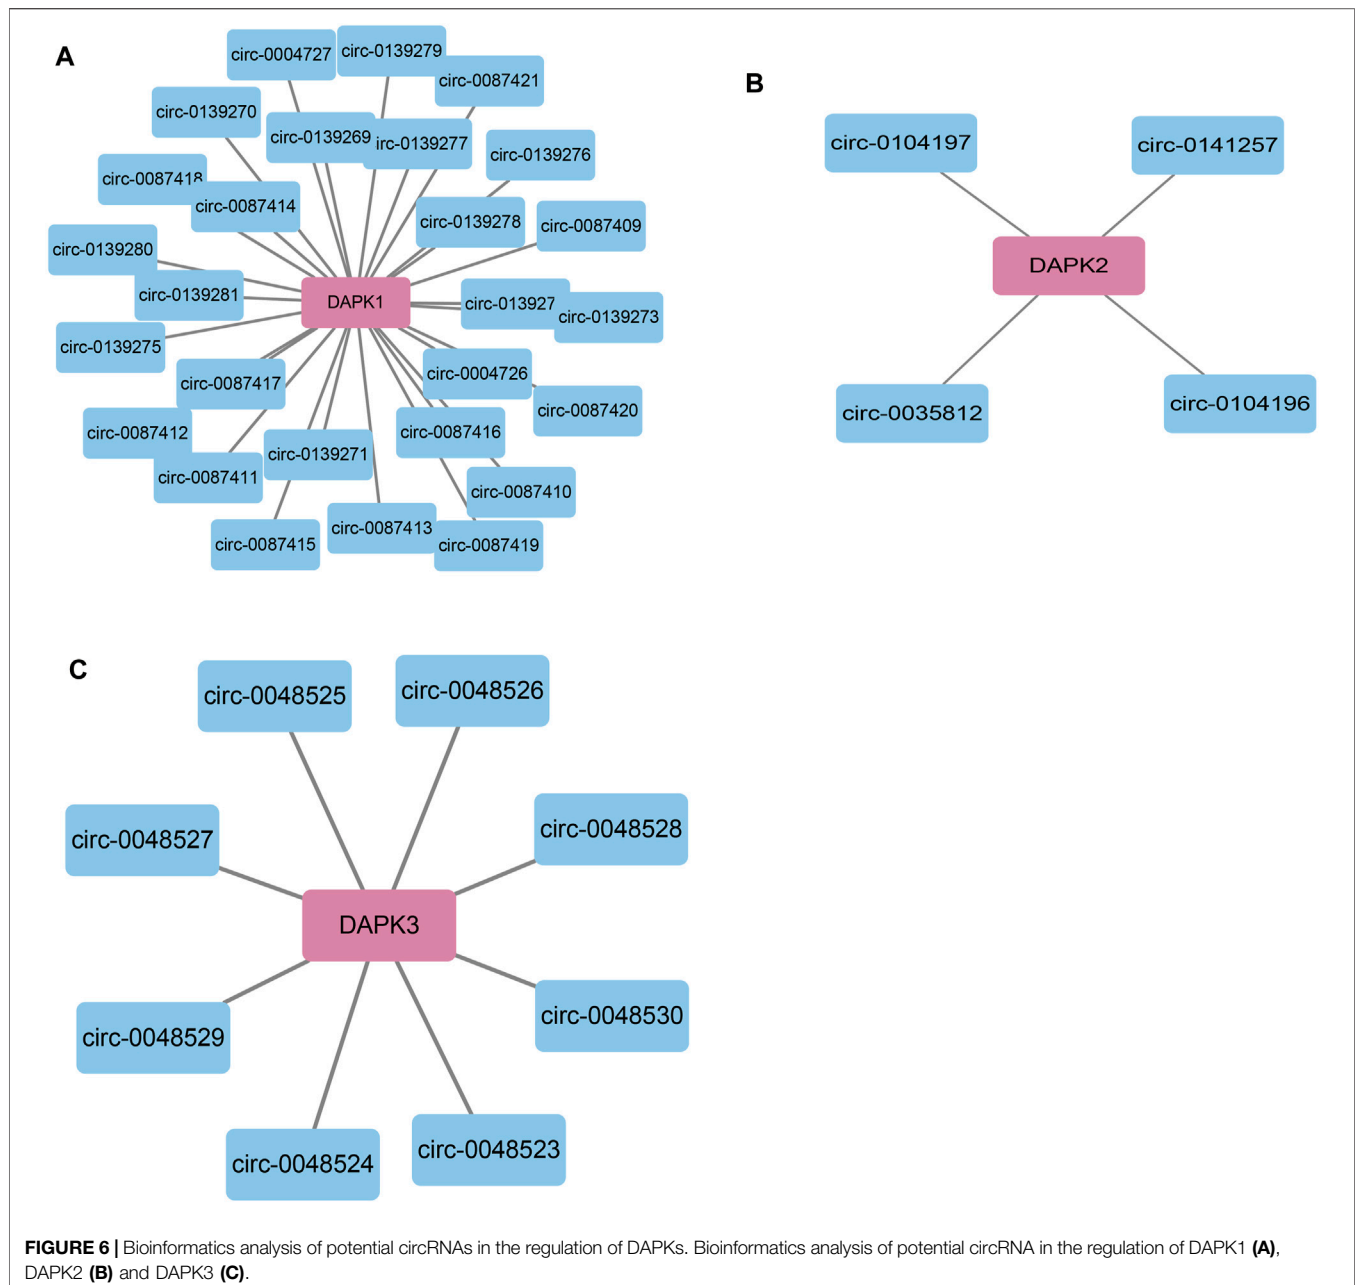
A

circ-0004727
circ-0139279
circ-0087421
circ-0139270
circ-0139269
irc-0139277
circ-0139276
circ-0087418
circ-0087414
circ-0139278
circ-0087409
circ-0139280
circ-0139281
DAPK1
circ-013927
circ-0139273
circ-0139275
circ-0087417
circ-0004726
circ-0087420
circ-0087412
circ-0087416
circ-0139271
circ-0087411
circ-0087410
circ-0087413
circ-0087415
circ-0087419

B

circ-0104197
circ-0141257
DAPK2
circ-0035812
circ-0104196

C

circ-0048525
circ-0048526
circ-0048527
circ-0048528
DAPK3
circ-0048529
circ-0048530
circ-0048524
circ-0048523

**FIGURE 6 |** Bioinformatics analysis of potential circRNAs in the regulation of DAPKs. Bioinformatics analysis of potential circRNA in the regulation of DAPK1 **(A)**, DAPK2 **(B)** and DAPK3 **(C)**.